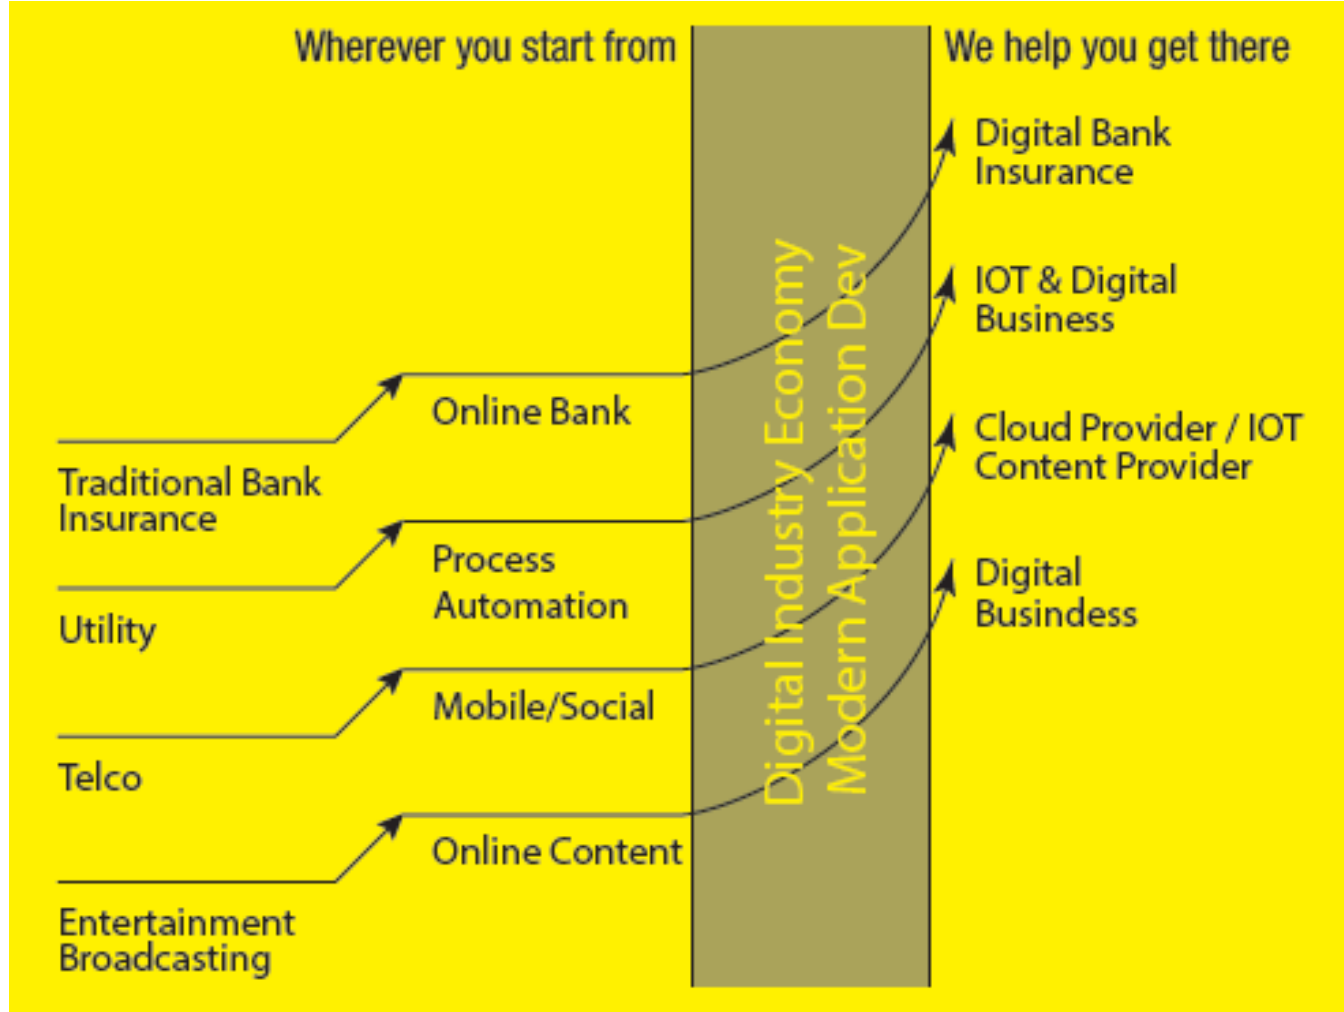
Wherever you start from

We help you get there

Digital Bank
Insurance

IOT & Digital
Business

Cloud Provider / IOT
Content Provider

Digital
Busindess

Online Bank

Traditional Bank
Insurance

Process
Automation

Utility

Mobile/Social

Telco

Online Content

Entertainment
Broadcasting

Digital Industry Economy
Modern Application Dev